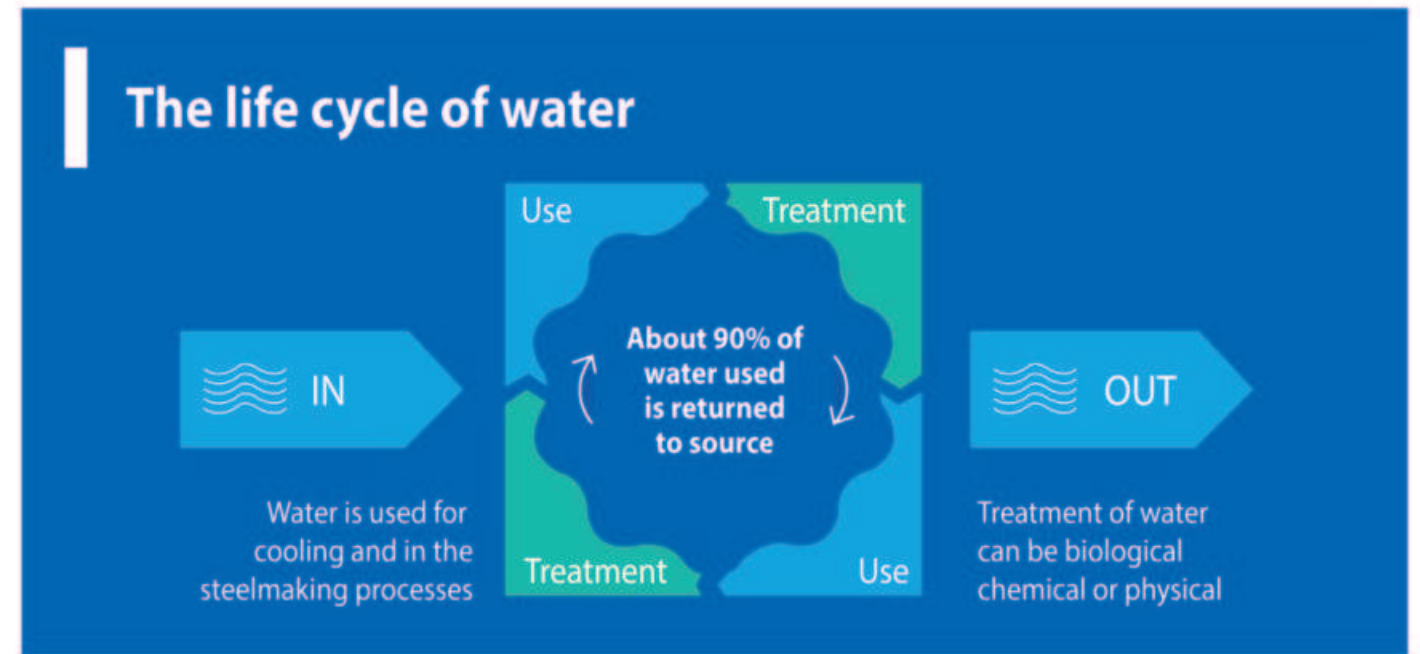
The life cycle of water

Use

Treatment

IN

About 90% of water used is returned to source

OUT

Treatment

Use

Water is used for cooling and in the steelmaking processes

Treatment of water can be biological chemical or physical